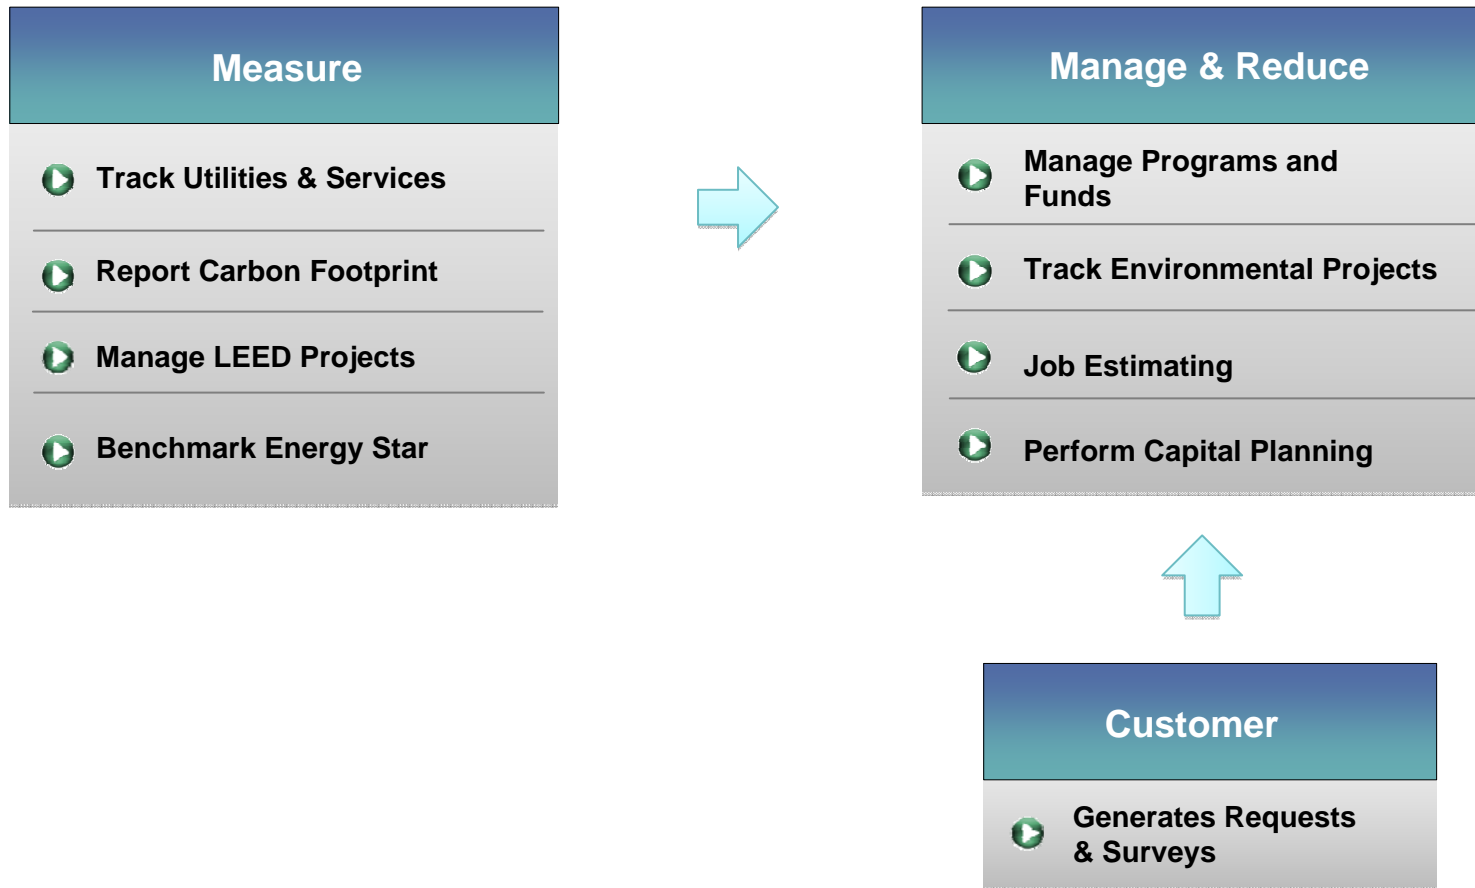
Measure

Track Utilities & Services

Report Carbon Footprint

Manage LEED Projects

Benchmark Energy Star

Manage & Reduce

Manage Programs and Funds

Track Environmental Projects

Job Estimating

Perform Capital Planning

Customer

Generates Requests & Surveys